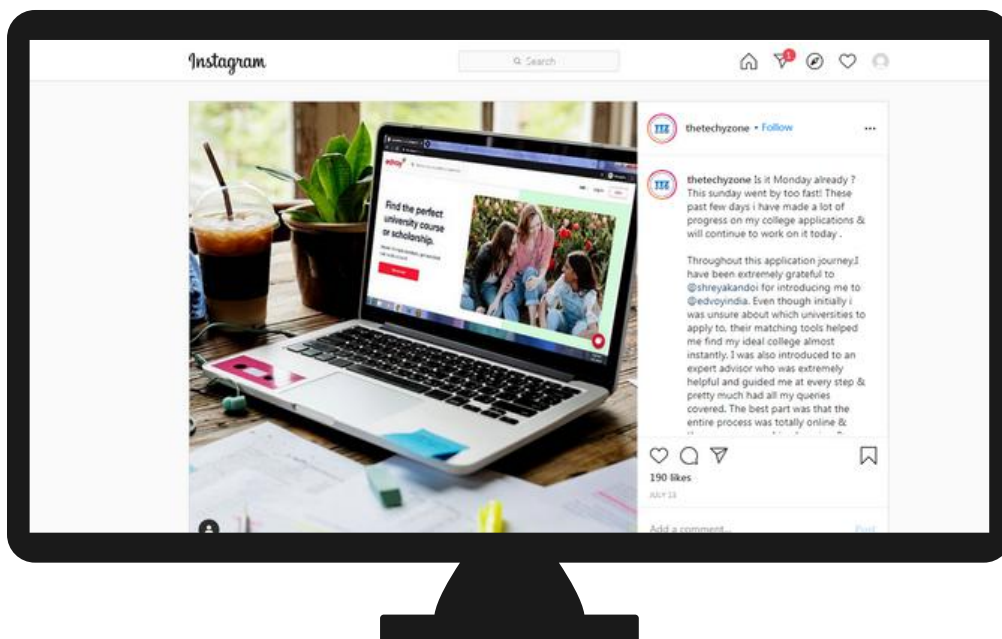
Instagram

Search

1

TTZ thetechyzone • Follow ...

thetechyzone Is it Monday already ? This sunday went by too fast! These past few days i have made a lot of progress on my college applications & will continue to work on it today .

Throughout this application journey,I have been extremely grateful to @shreyakandoi for introducing me to @edvoyindia. Even though initially i was unsure about which universities to apply to, their matching tools helped me find my ideal college almost instantly. I was also introduced to an expert advisor who was extremely helpful and guided me at every step & pretty much had all my queries covered. The best part was that the entire process was totally online & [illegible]

190 likes

JULY 13

Add a comment...

Post

edvoy

Find the perfect university course or scholarship.

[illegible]